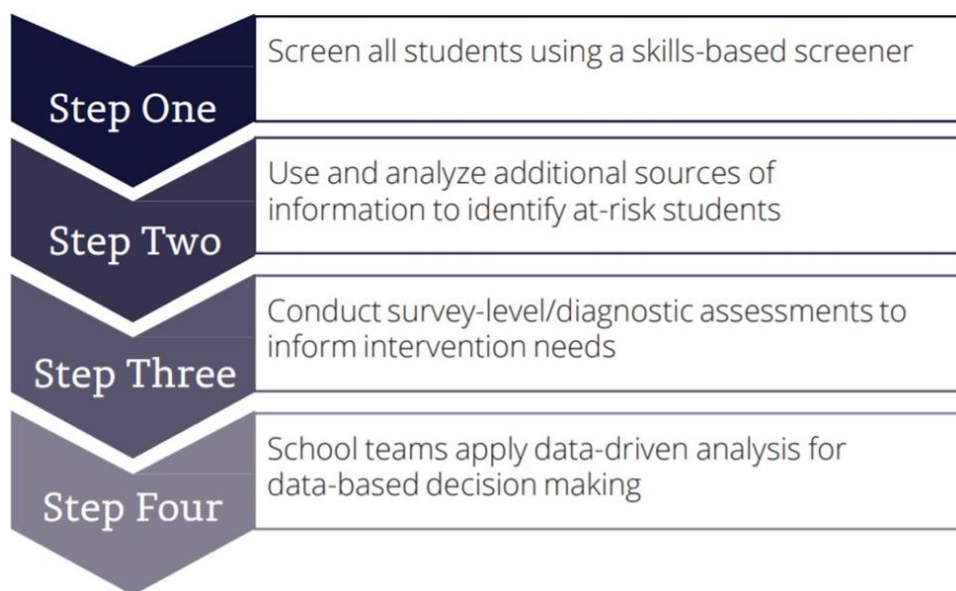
Step One
Screen all students using a skills-based screener

Step Two
Use and analyze additional sources of information to identify at-risk students

Step Three
Conduct survey-level/diagnostic assessments to inform intervention needs

Step Four
School teams apply data-driven analysis for data-based decision making